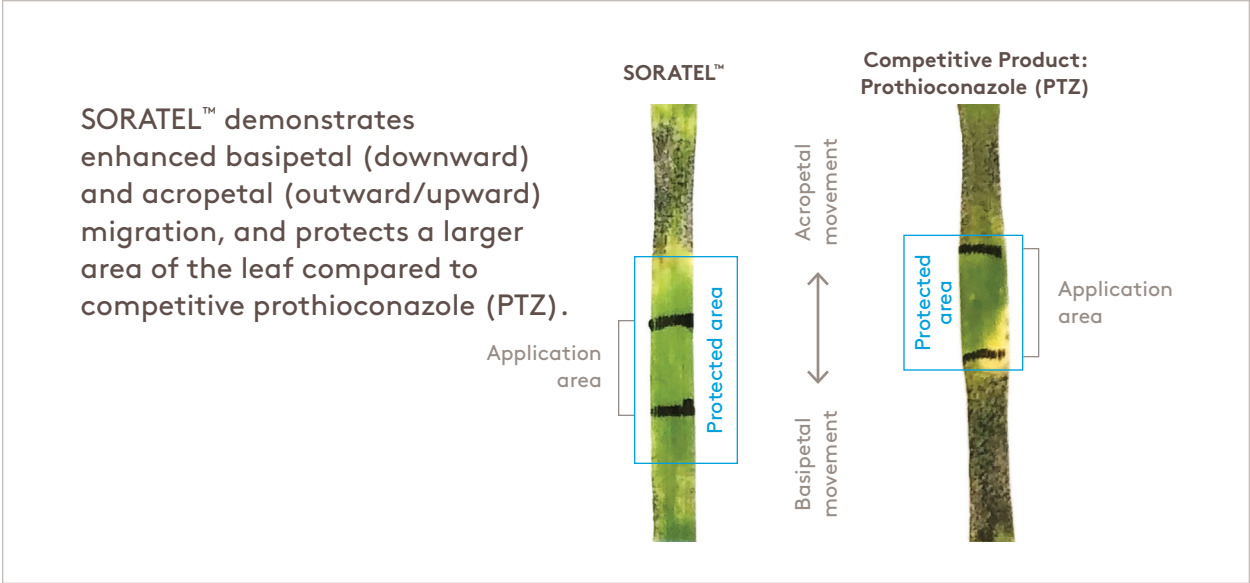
SORATEL™ demonstrates enhanced basipetal (downward) and acropetal (outward/upward) migration, and protects a larger area of the leaf compared to competitive prothioconazole (PTZ).

SORATEL™

Application area

Protected area

Acropetal movement

Basipetal movement

Competitive Product: Prothioconazole (PTZ)

Protected area

Application area